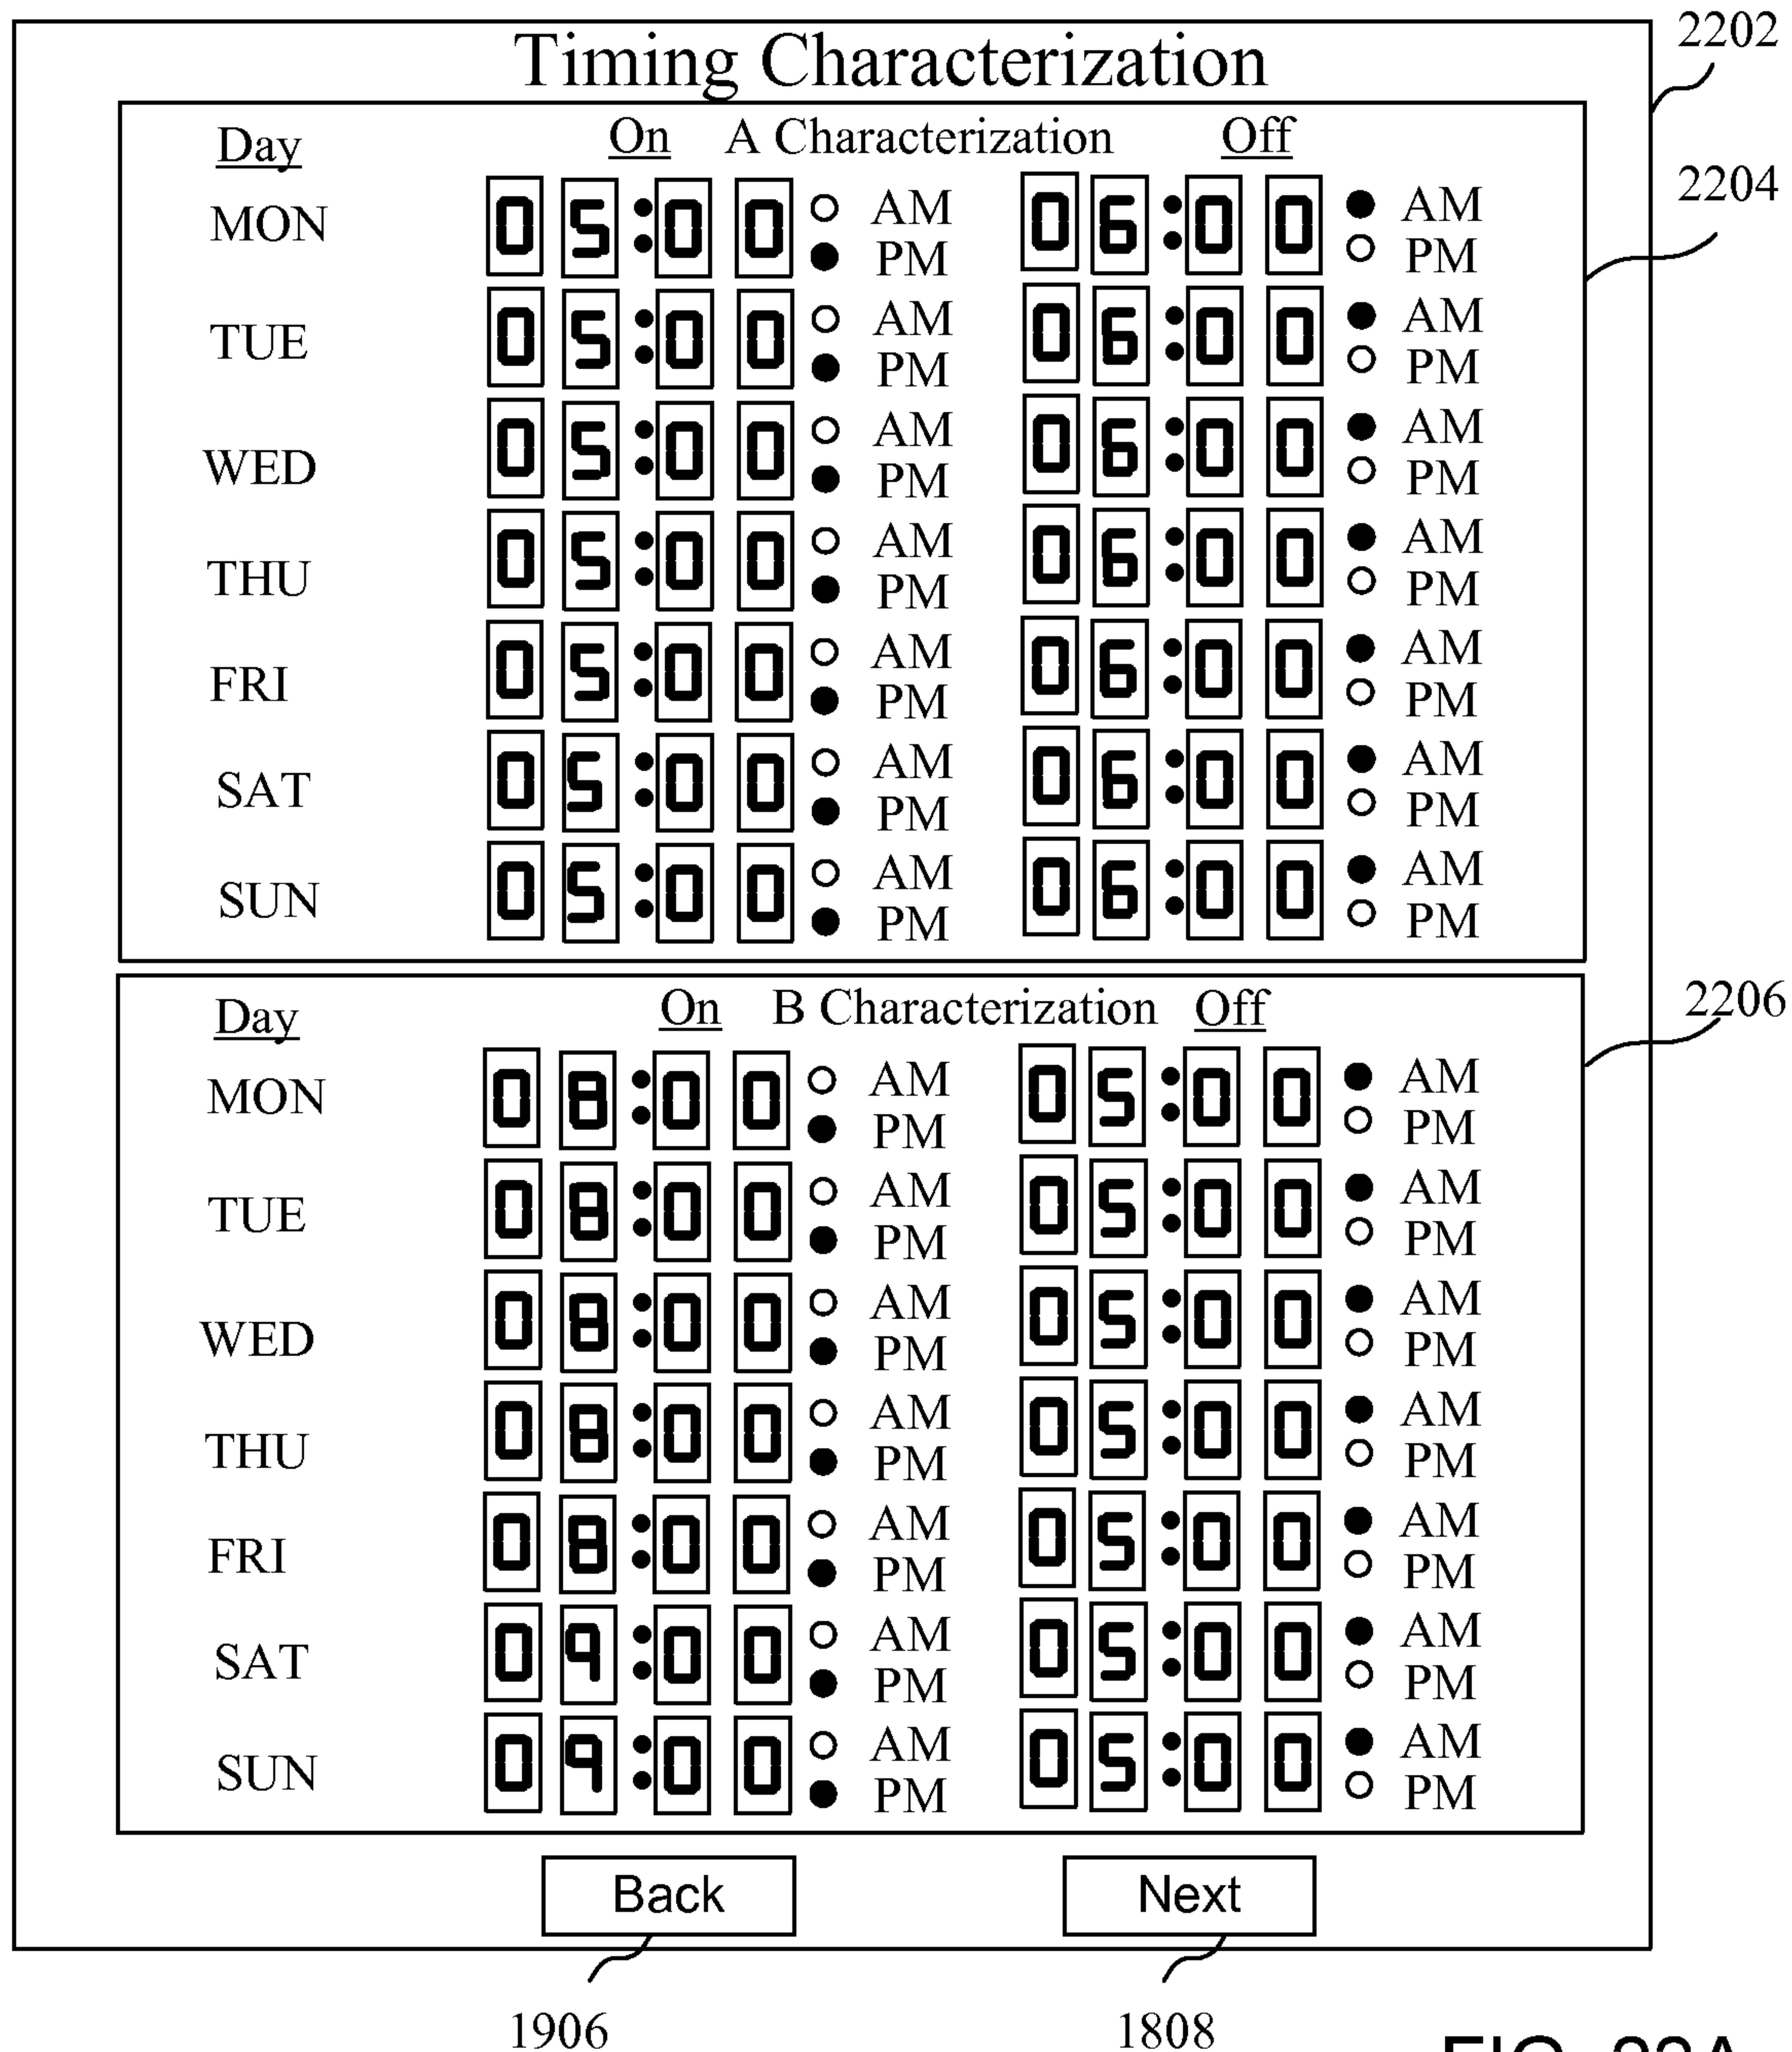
Timing Characterization

2202

2204

Day On A Characterization Off

| Day | On | | Off | |
|---|---|---|---|---|
| MON | 05:00 | AM PM | 06:00 | AM PM |
| TUE | 05:00 | AM PM | 06:00 | AM PM |
| WED | 05:00 | AM PM | 06:00 | AM PM |
| THU | 05:00 | AM PM | 06:00 | AM PM |
| FRI | 05:00 | AM PM | 06:00 | AM PM |
| SAT | 05:00 | AM PM | 06:00 | AM PM |
| SUN | 05:00 | AM PM | 06:00 | AM PM |

2206

Day On B Characterization Off

| Day | On | | Off | |
|---|---|---|---|---|
| MON | 08:00 | AM PM | 05:00 | AM PM |
| TUE | 08:00 | AM PM | 05:00 | AM PM |
| WED | 08:00 | AM PM | 05:00 | AM PM |
| THU | 08:00 | AM PM | 05:00 | AM PM |
| FRI | 08:00 | AM PM | 05:00 | AM PM |
| SAT | 09:00 | AM PM | 05:00 | AM PM |
| SUN | 09:00 | AM PM | 05:00 | AM PM |

Back Next

1906 1808

FIG. 22A